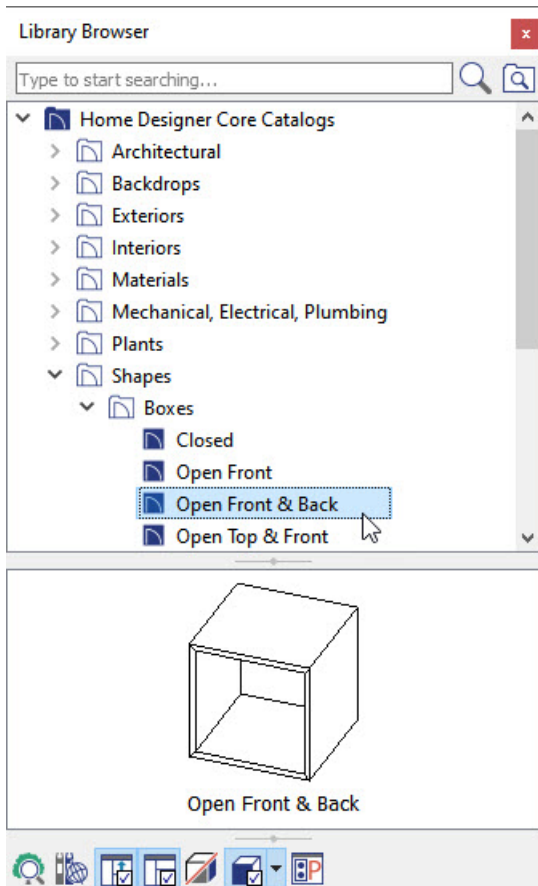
Library Browser

x

Type to start searching...

Home Designer Core Catalogs

Architectural

Backdrops

Exteriors

Interiors

Materials

Mechanical, Electrical, Plumbing

Plants

Shapes

Boxes

Closed

Open Front

Open Front & Back

Open Top & Front

Open Front & Back